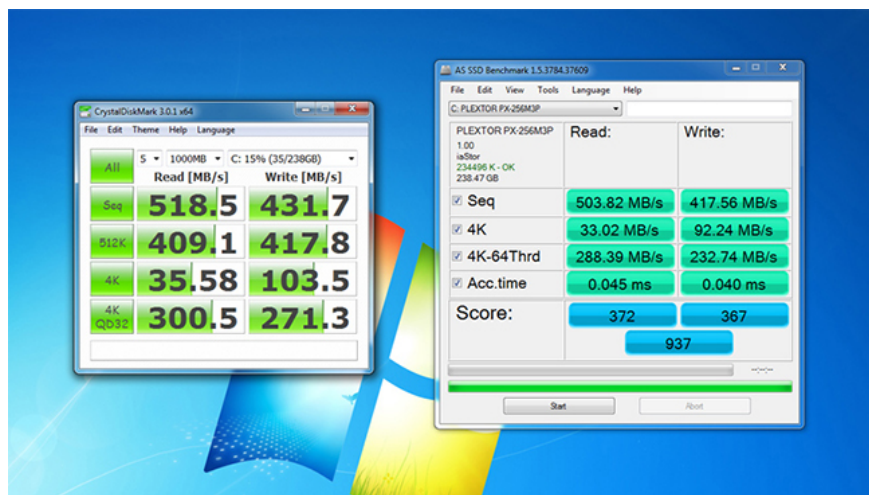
CrystalDiskMark 3.0.1 x64

File Edit Theme Help Language

All 5 1000MB C: 15% (35/238GB)

| | Read [MB/s] | Write [MB/s] |
|---|---|---|
| Seq | 518.5 | 431.7 |
| 512K | 409.1 | 417.8 |
| 4K | 35.58 | 103.5 |
| 4K QD32 | 300.5 | 271.3 |

AS SSD Benchmark 1.5.3784.37609

File Edit View Tools Language Help

C: PLEXTOR PX-256M3P

PLEXTOR PX-256M3P
1.00
iaStor
234496 K - OK
238.47 GB

| | Read: | Write: |
|---|---|---|
| Seq | 503.82 MB/s | 417.56 MB/s |
| 4K | 33.02 MB/s | 92.24 MB/s |
| 4K-64Thrd | 288.39 MB/s | 232.74 MB/s |
| Acc.time | 0.045 ms | 0.040 ms |
| Score: | 372 | 367 |

937

-:-:-

Start Abort